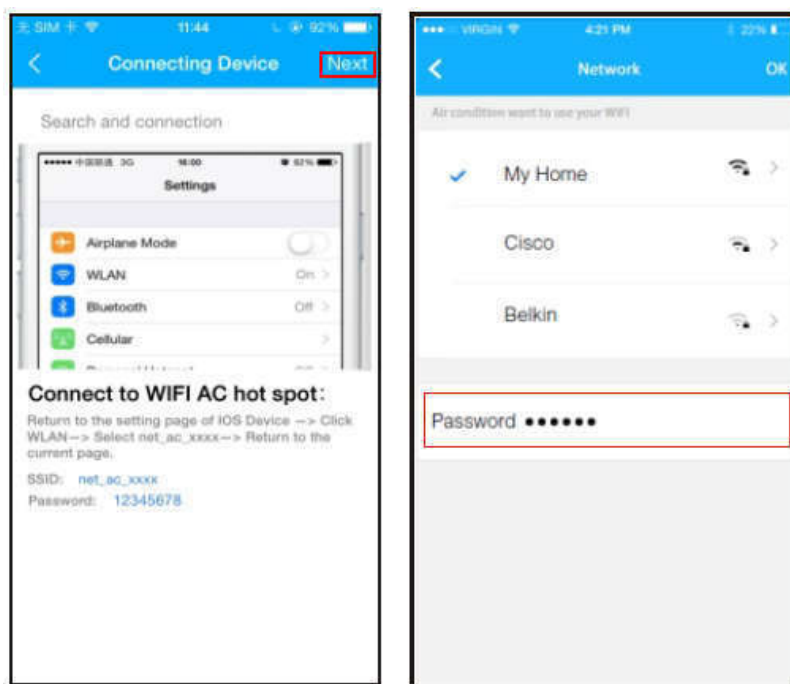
无 SIM 卡 11:44 92%

Connecting Device

Next

Search and connection

••••• 中国联通 3G 16:00 61%

Settings

Airplane Mode

WLAN On

Bluetooth Off

Cellular

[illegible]

Connect to WIFI AC hot spot:

Return to the setting page of IOS Device --> Click WLAN--> Select net_ac_xxxx--> Return to the current page.

SSID: net_ac_xxxx

Password: 12345678

••• VIRGIN 4:21 PM 22%

Network

OK

Air condition want to use your WIFI

My Home

Cisco

Belkin

Password ••••••